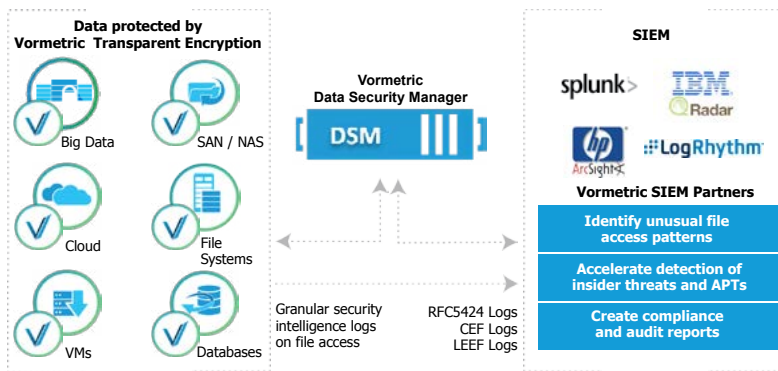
Data protected by Vormetric Transparent Encryption

Big Data

SAN / NAS

Cloud

File Systems

VMs

Databases

Vormetric Data Security Manager

DSM

Granular security intelligence logs on file access

RFC5424 Logs
CEF Logs
LEEF Logs

SIEM

splunk>

IBM
QRadar

hp
ArcSight

LogRhythm

Vormetric SIEM Partners

Identify unusual file access patterns

Accelerate detection of insider threats and APTs

Create compliance and audit reports